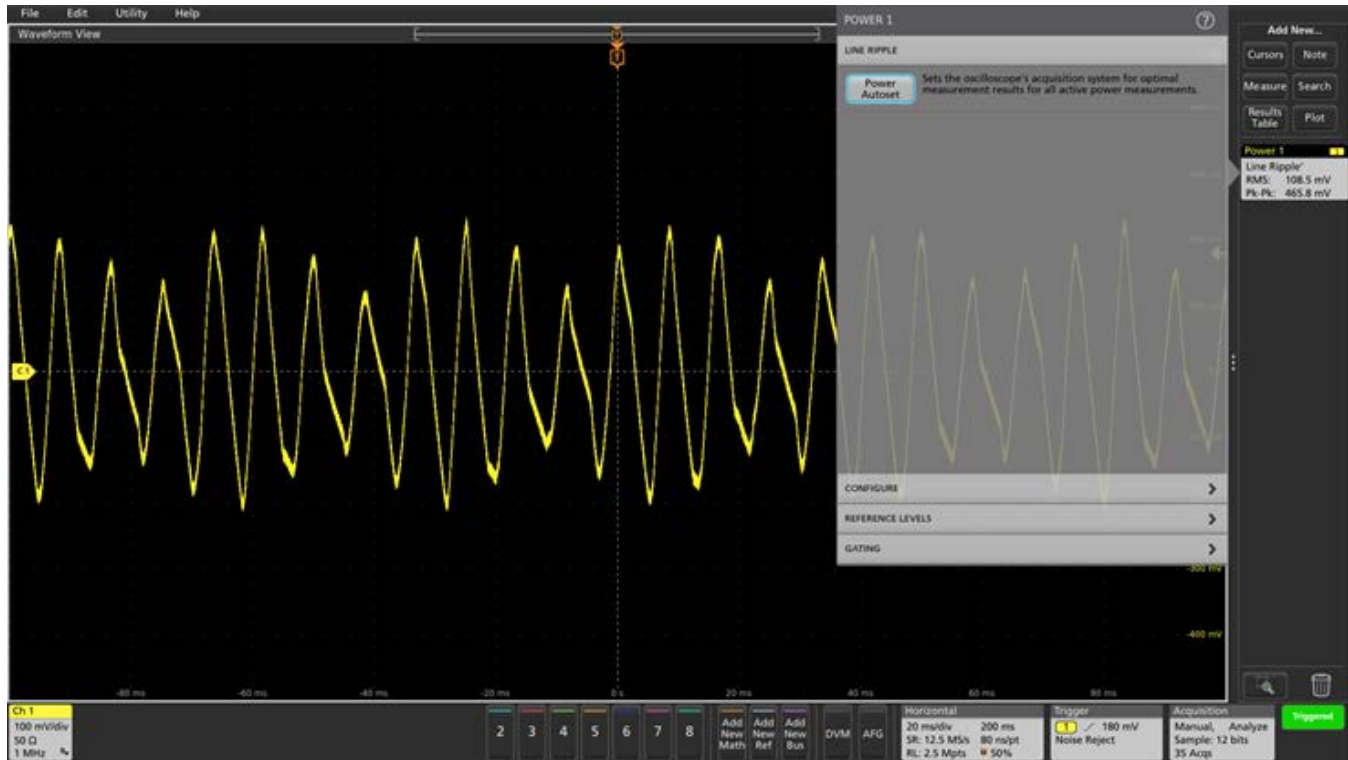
File Edit Utility Help

Waveform View

POWER 1

LINE RIPPLE

Power Autoset

Sets the oscilloscope's acquisition system for optimal measurement results for all active power measurements.

CONFIGURE

REFERENCE LEVELS

GATING

Add New...

Cursors

Note

Measure

Search

Results Table

Plot

Power 1

Line Ripple'

RMS: 108.5 mV

Pk-Pk: 465.8 mV

C1

-300 mV

-400 mV

-80 ms -60 ms -40 ms -20 ms 0 s 20 ms 40 ms 60 ms 80 ms

Ch 1
100 mV/div
50 Ω
1 MHz

2 3 4 5 6 7 8

Add New Math

Add New Ref

Add New Bus

DVM

AFG

Horizontal
20 ms/div 200 ms
SR: 12.5 MS/s 80 ns/pt
RL: 2.5 Mpts 50%

Trigger
1 180 mV
Noise Reject

Acquisition
Manual, Analyze
Sample: 12 bits
35 Acqs

Triggered